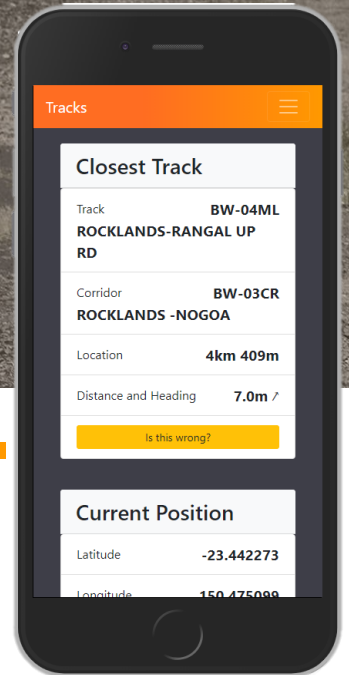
Tracks

Closest Track

Track
BW-04ML
ROCKLANDS-RANGAL UP RD

Corridor
BW-03CR
ROCKLANDS -NOGOA

Location
4km 409m

Distance and Heading
7.0m ↗

Is this wrong?

Current Position

Latitude
-23.442273

Longitude
150.475099